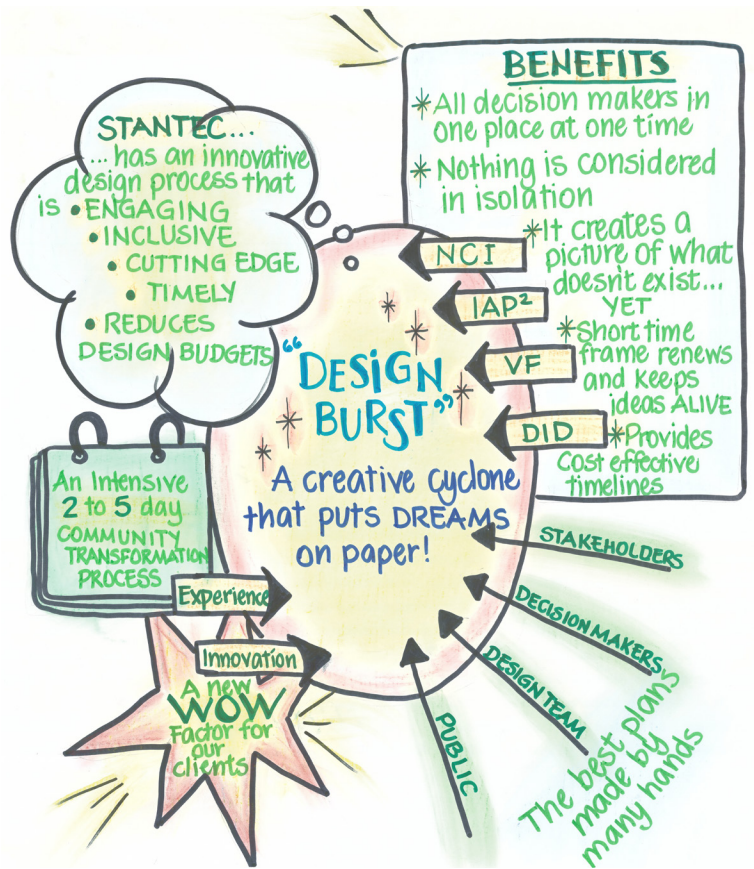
STANTEC...
...has an innovative design process that is
• ENGAGING
• INCLUSIVE
• CUTTING EDGE
• TIMELY
• REDUCES DESIGN BUDGETS

BENEFITS
* All decision makers in one place at one time
* Nothing is considered in isolation
* It creates a picture of what doesn't exist... YET
* Short time frame renews and keeps ideas ALIVE
* Provides cost effective timelines

NCI
IAP²
VF
DID

"DESIGN BURST"
A creative cyclone that puts DREAMS on paper!

An Intensive 2 to 5 day COMMUNITY TRANSFORMATION PROCESS

Experience
Innovation

A new WOW Factor for our clients

STAKEHOLDERS
DECISION MAKERS
DESIGN TEAM
PUBLIC

The best plans made by many hands